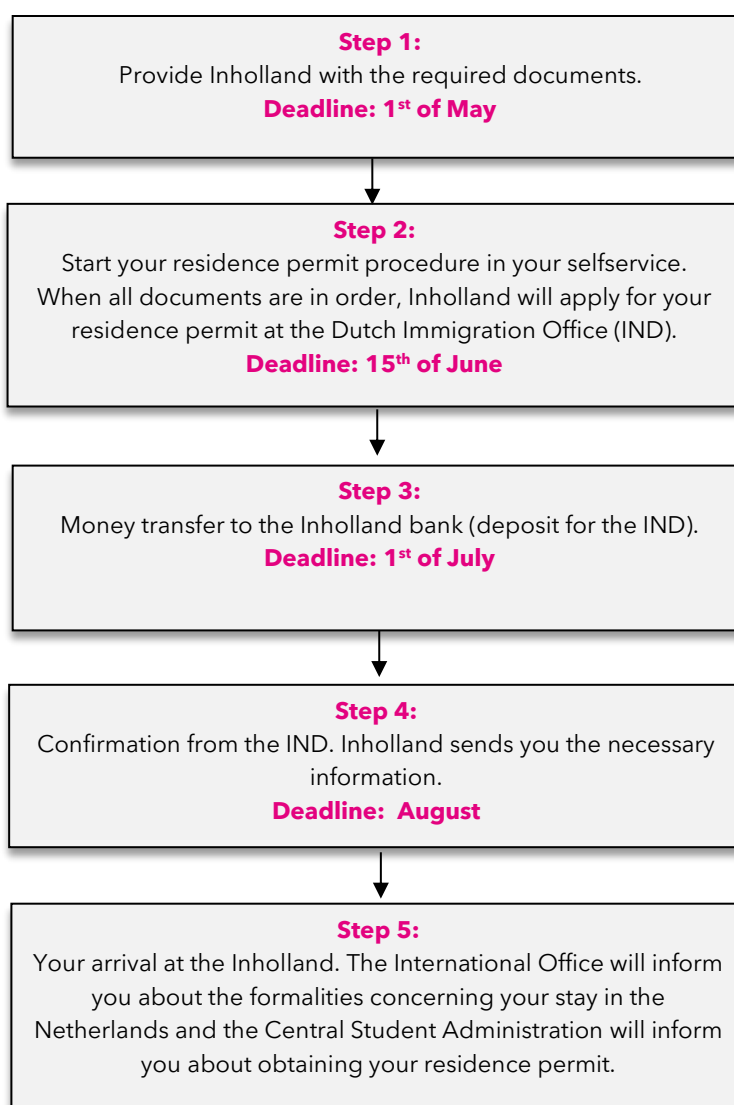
**Step 1:**
Provide Inholland with the required documents.
**Deadline: 1$^{st}$ of May**

**Step 2:**
Start your residence permit procedure in your selfservice. When all documents are in order, Inholland will apply for your residence permit at the Dutch Immigration Office (IND).
**Deadline: 15$^{th}$ of June**

**Step 3:**
Money transfer to the Inholland bank (deposit for the IND).
**Deadline: 1$^{st}$ of July**

**Step 4:**
Confirmation from the IND. Inholland sends you the necessary information.
**Deadline: August**

**Step 5:**
Your arrival at the Inholland. The International Office will inform you about the formalities concerning your stay in the Netherlands and the Central Student Administration will inform you about obtaining your residence permit.